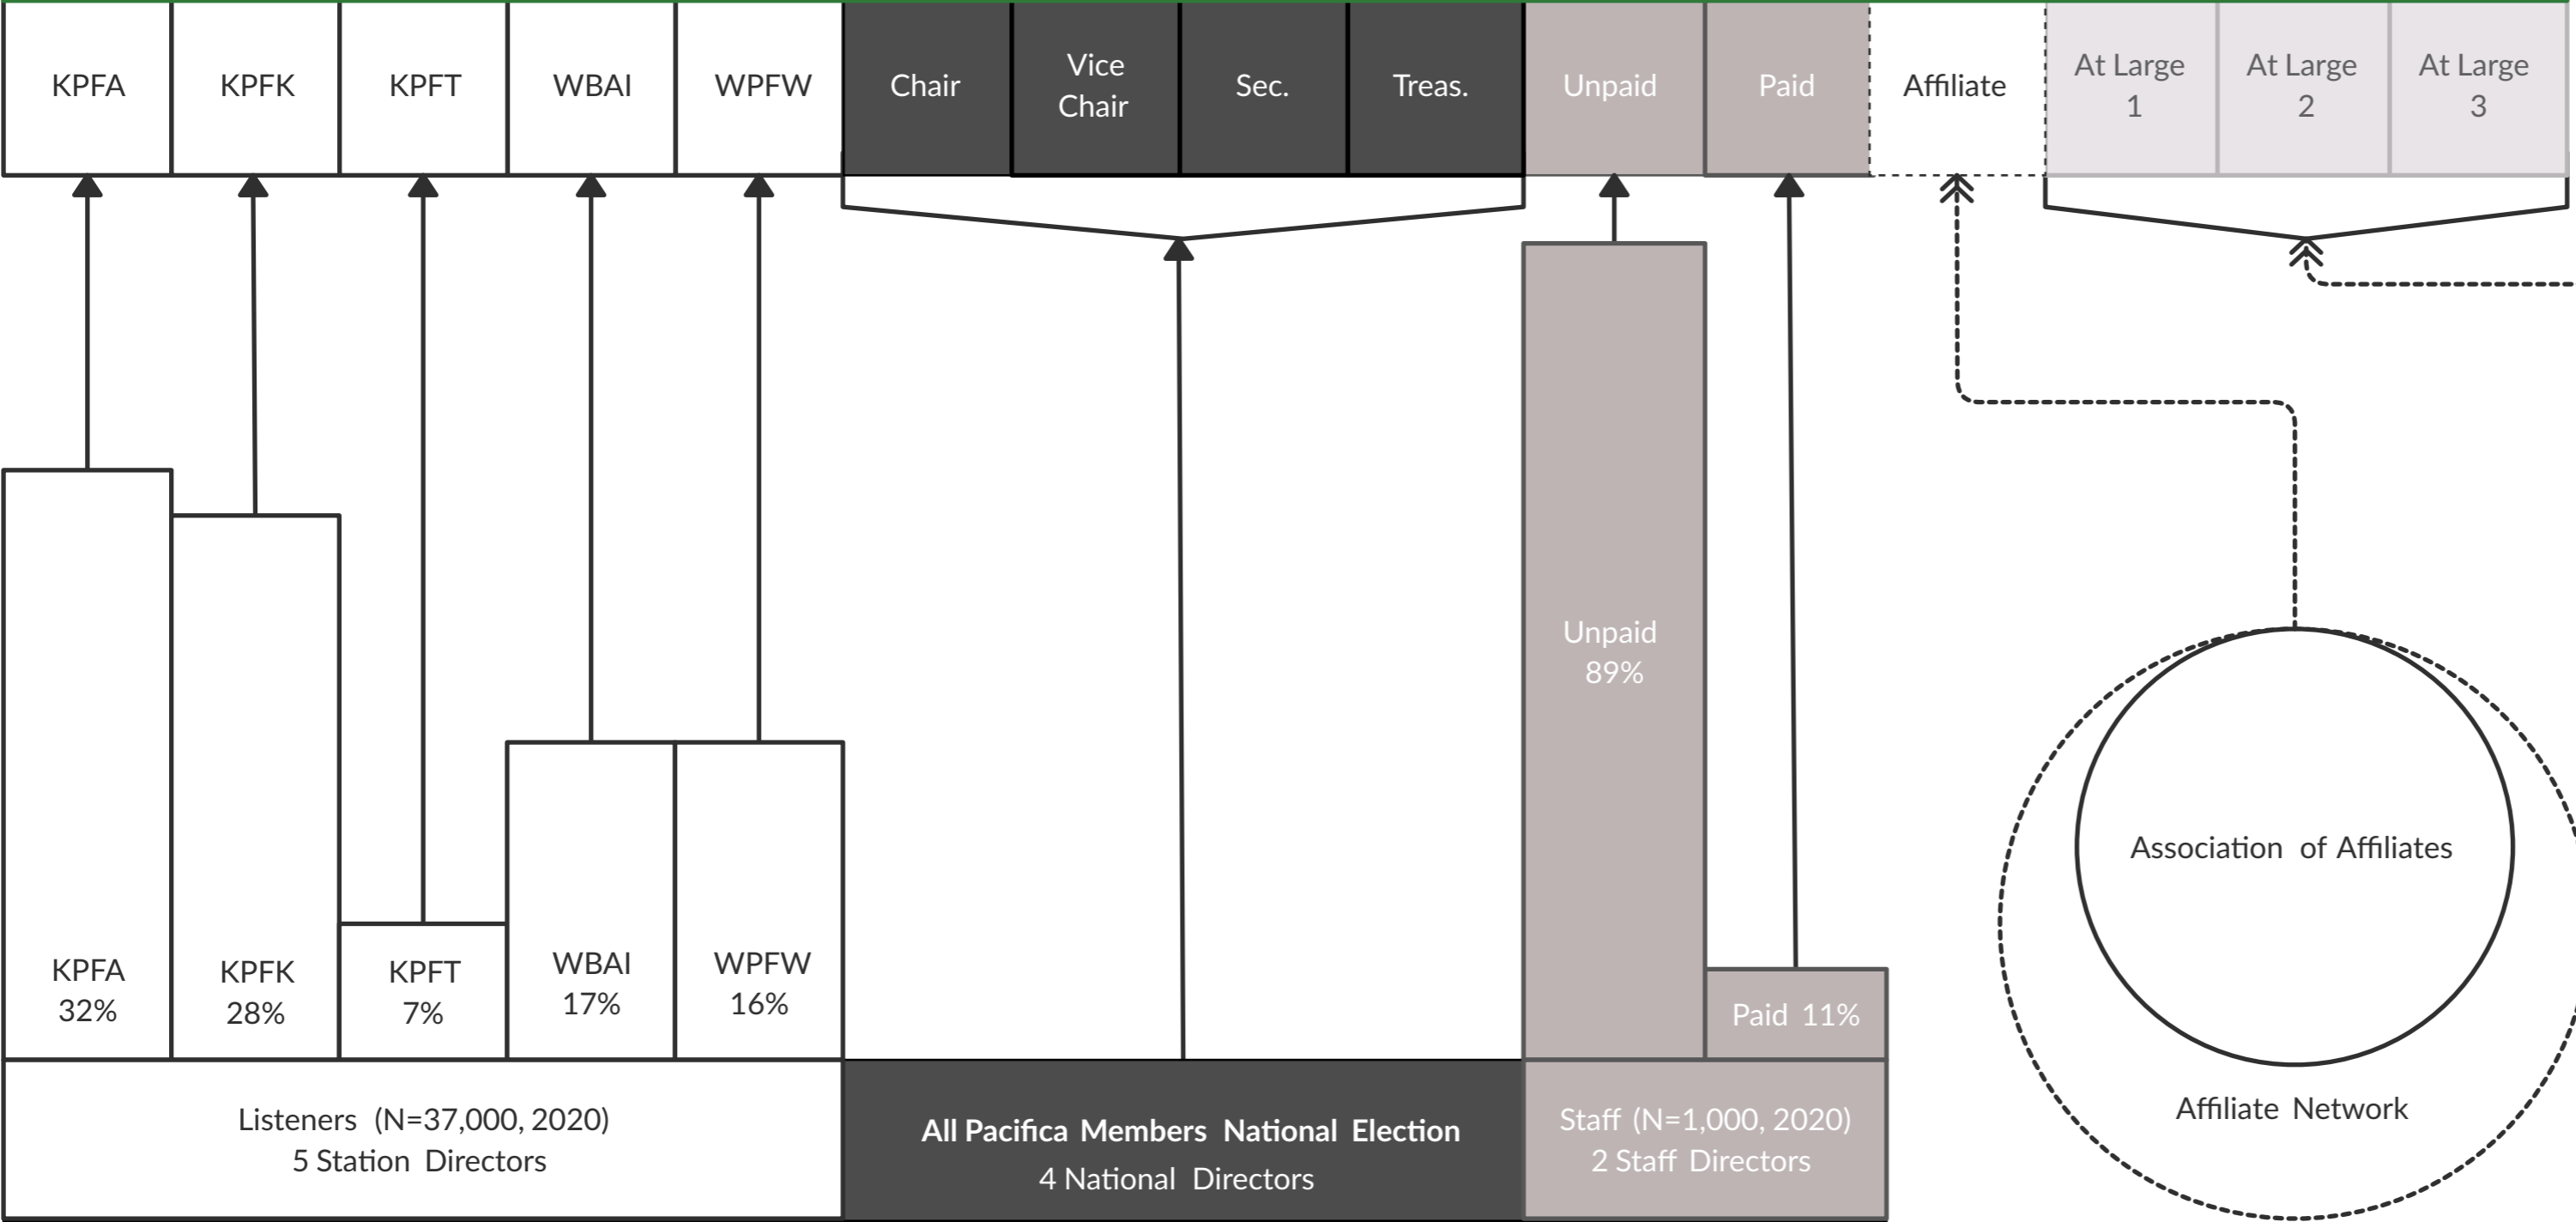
KPFA

KPFK

KPFT

WBAI

WPFW

Chair

Vice Chair

Sec.

Treas.

Unpaid

Paid

Affiliate

At Large 1

At Large 2

At Large 3

KPFA 32%

KPFK 28%

KPFT 7%

WBAI 17%

WPFW 16%

Unpaid 89%

Paid 11%

Association of Affiliates

Affiliate Network

Listeners (N=37,000, 2020)
5 Station Directors

All Pacifica Members National Election
4 National Directors

Staff (N=1,000, 2020)
2 Staff Directors